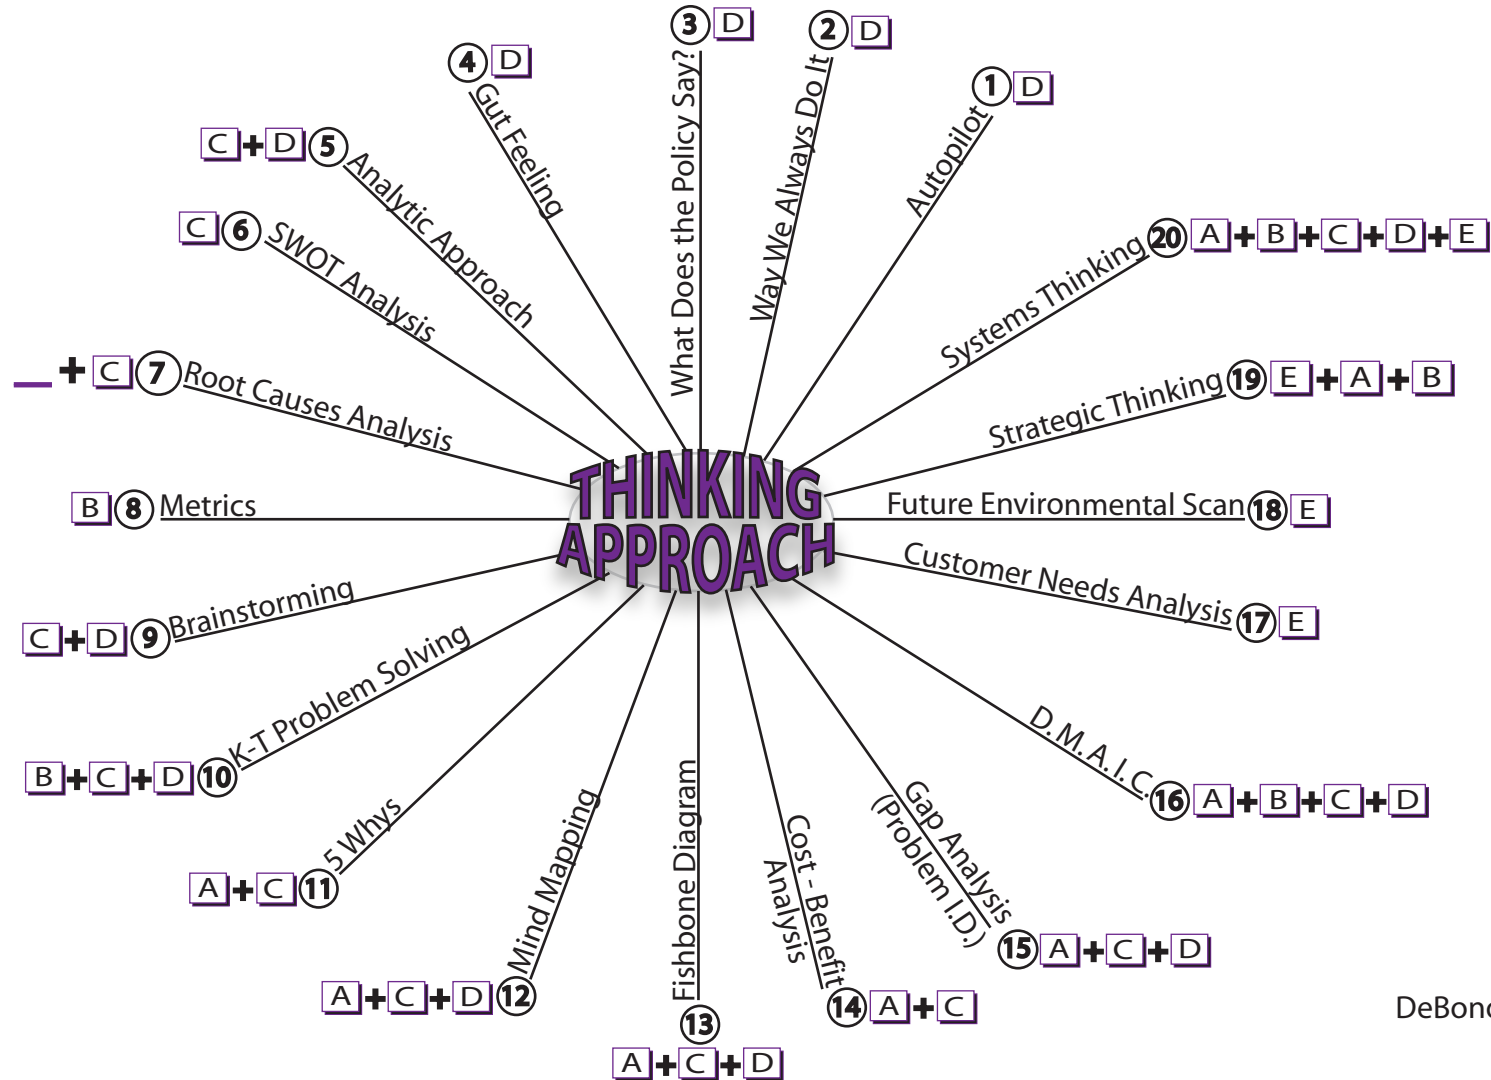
THINKING APPROACH

1 D Autopilot
2 D Way We Always Do It
3 D What Does the Policy Say?
4 D Gut Feeling
C + D 5 Analytic Approach
C 6 SWOT Analysis
_ + C 7 Root Causes Analysis
B 8 Metrics
C + D 9 Brainstorming
B + C + D 10 K-T Problem Solving
A + C 11 5 Whys
A + C + D 12 Mind Mapping
Fishbone Diagram 13 A + C + D
Cost - Benefit Analysis 14 A + C
Gap Analysis (Problem I.D.) 15 A + C + D
D.M.A.I.C. 16 A + B + C + D
Customer Needs Analysis 17 E
Future Environmental Scan 18 E
Strategic Thinking 19 E + A + B
Systems Thinking 20 A + B + C + D + E

DeBonc